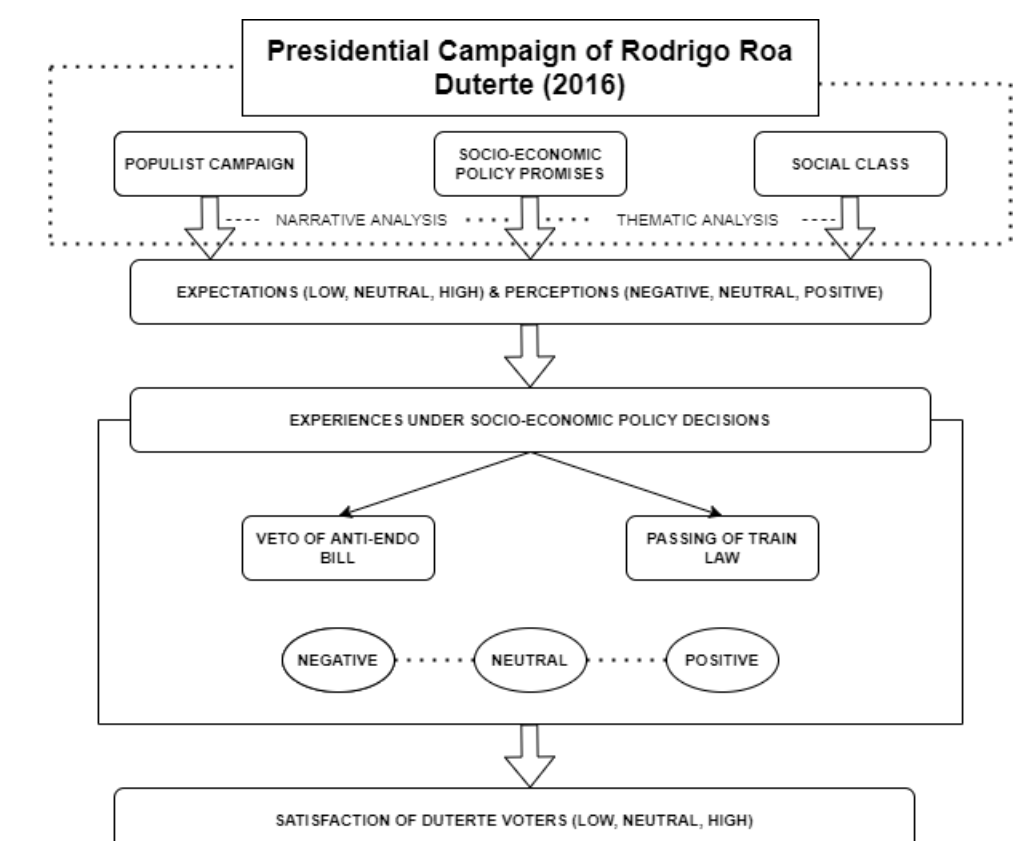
Presidential Campaign of Rodrigo Roa Duterte (2016)

POPULIST CAMPAIGN

SOCIO-ECONOMIC POLICY PROMISES

SOCIAL CLASS

NARRATIVE ANALYSIS

THEMATIC ANALYSIS

EXPECTATIONS (LOW, NEUTRAL, HIGH) & PERCEPTIONS (NEGATIVE, NEUTRAL, POSITIVE)

EXPERIENCES UNDER SOCIO-ECONOMIC POLICY DECISIONS

VETO OF ANTI-ENDO BILL

PASSING OF TRAIN LAW

NEGATIVE

NEUTRAL

POSITIVE

SATISFACTION OF DUTERTE VOTERS (LOW, NEUTRAL, HIGH)